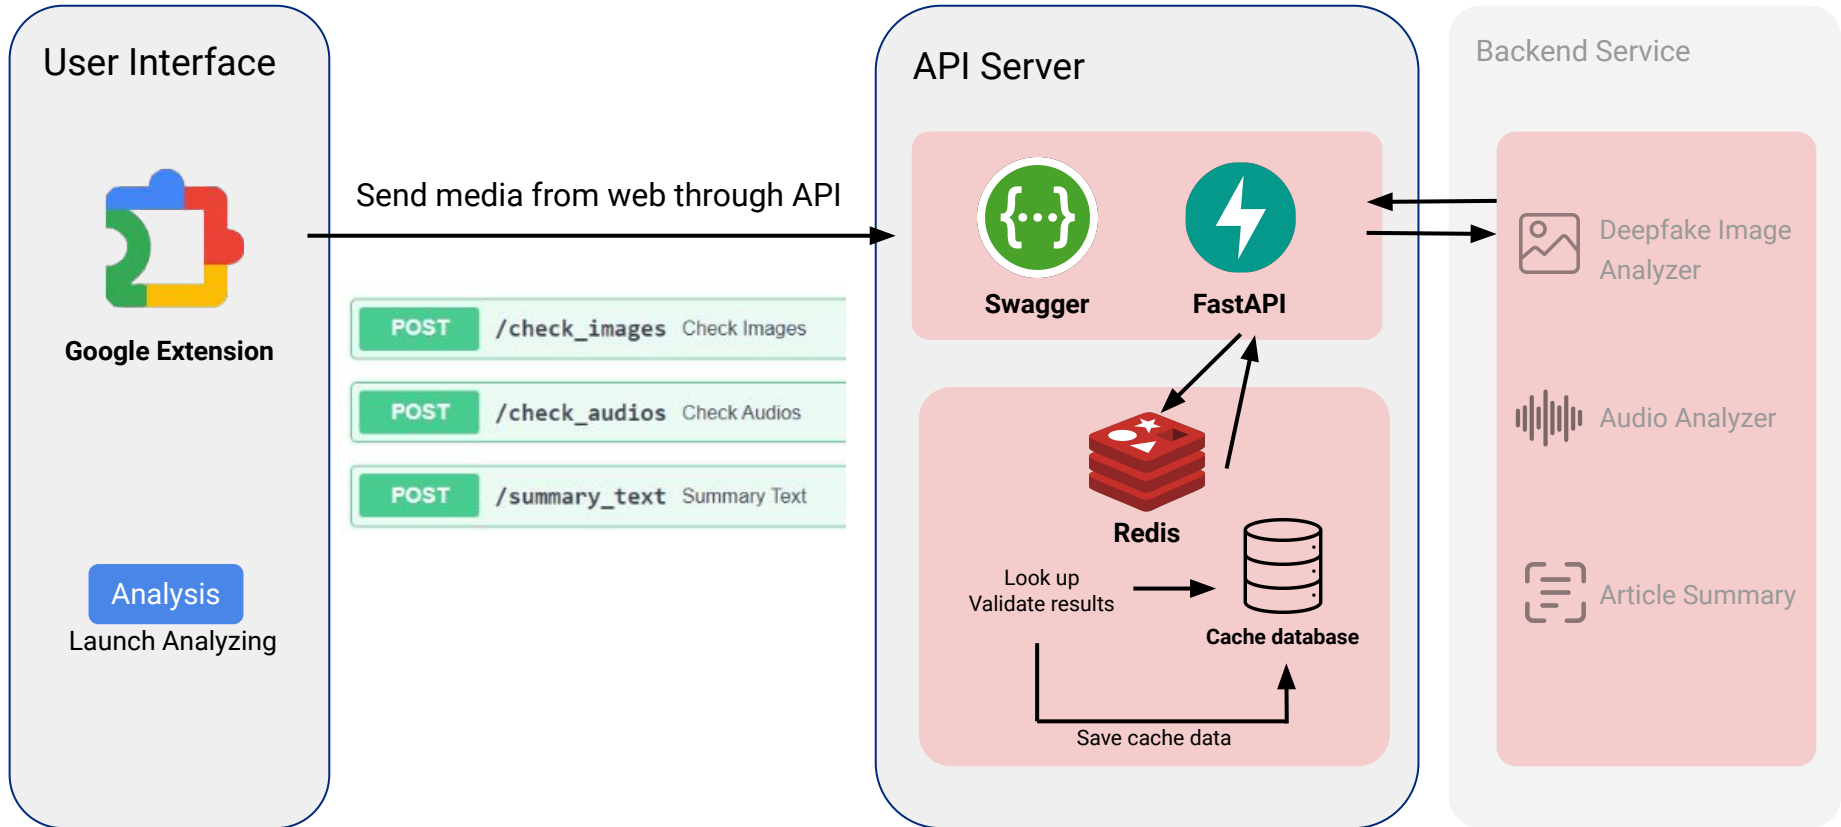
User Interface

Google Extension

Analysis

Launch Analyzing

Send media from web through API

POST /check_images Check Images

POST /check_audios Check Audios

POST /summary_text Summary Text

API Server

Swagger

FastAPI

Redis

Look up
Validate results

Cache database

Save cache data

Backend Service

Deepfake Image Analyzer

Audio Analyzer

Article Summary